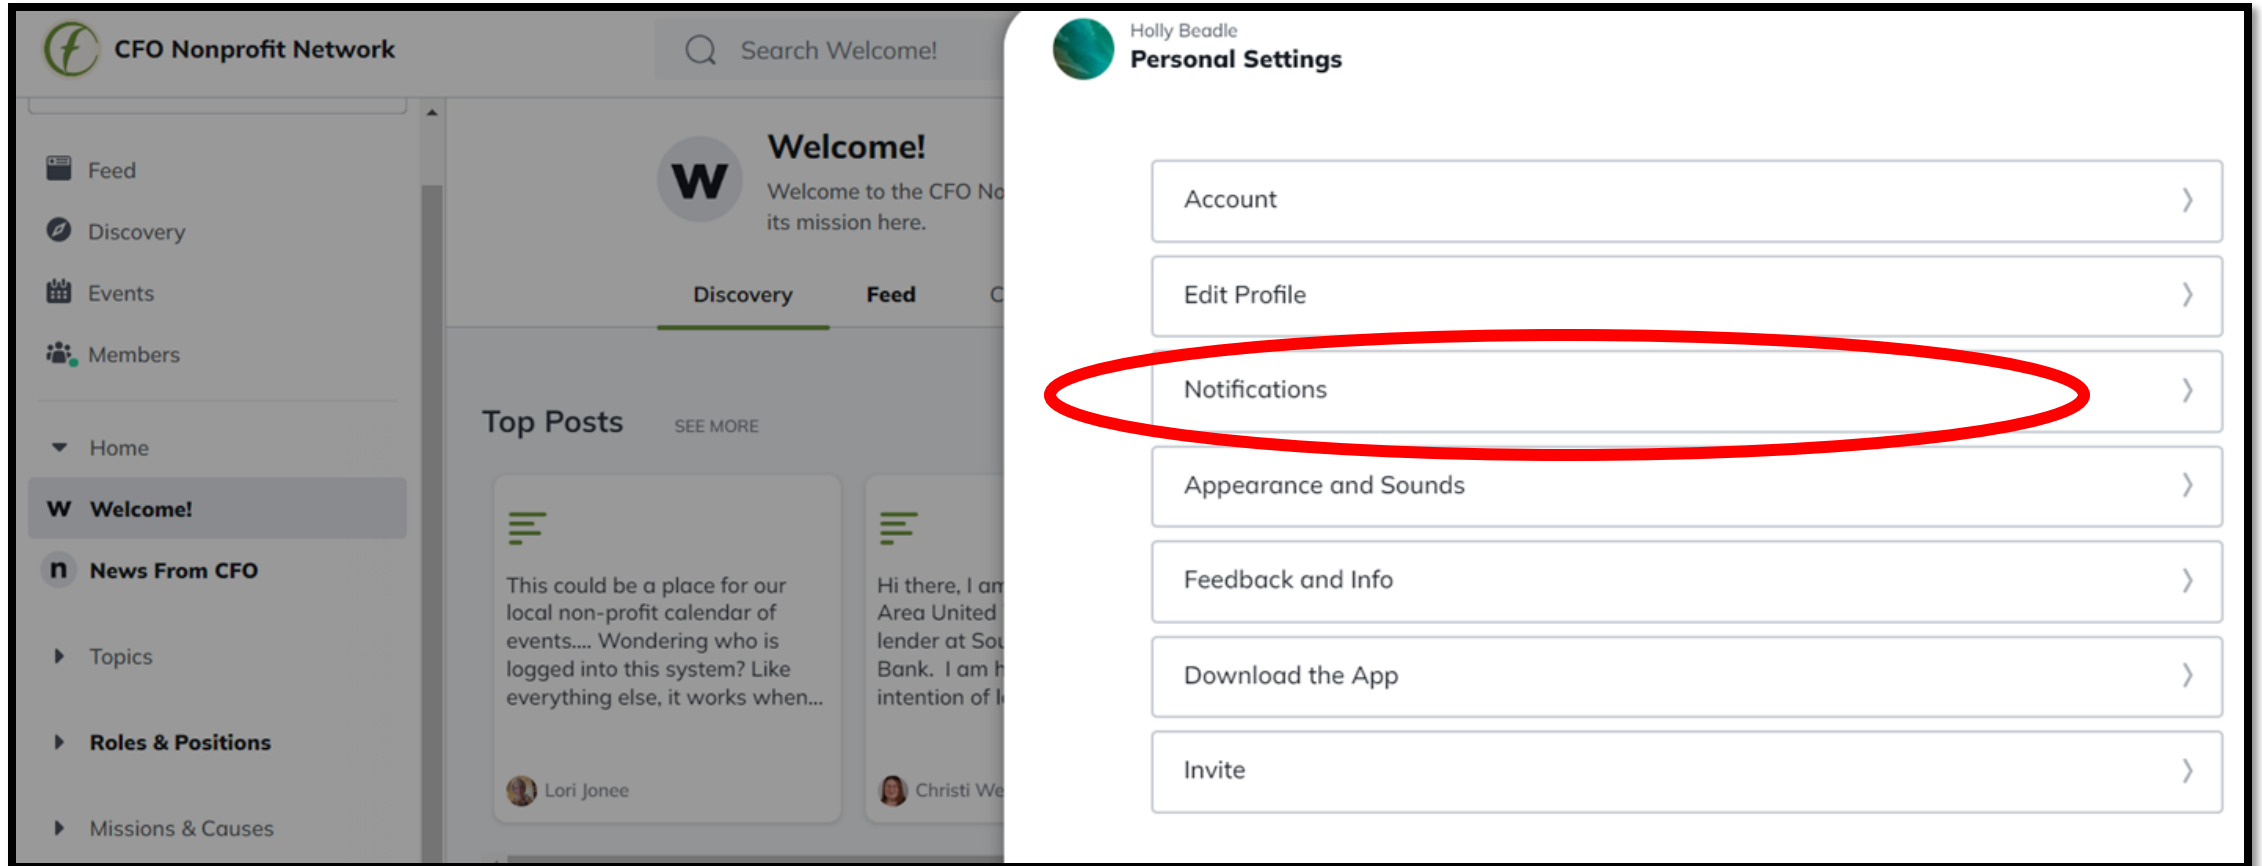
CFO Nonprofit Network

Search Welcome!

Feed

Discovery

Events

Members

Home

W Welcome!

n News From CFO

Topics

Roles & Positions

Missions & Causes

W

Welcome!

Welcome to the CFO No its mission here.

Discovery Feed C

Top Posts SEE MORE

This could be a place for our local non-profit calendar of events.... Wondering who is logged into this system? Like everything else, it works when...

Lori Jonee

Hi there, I am Area United lender at Sou Bank. I am h intention of l

Christi We

Holly Beadle

Personal Settings

Account

Edit Profile

Notifications

Appearance and Sounds

Feedback and Info

Download the App

Invite